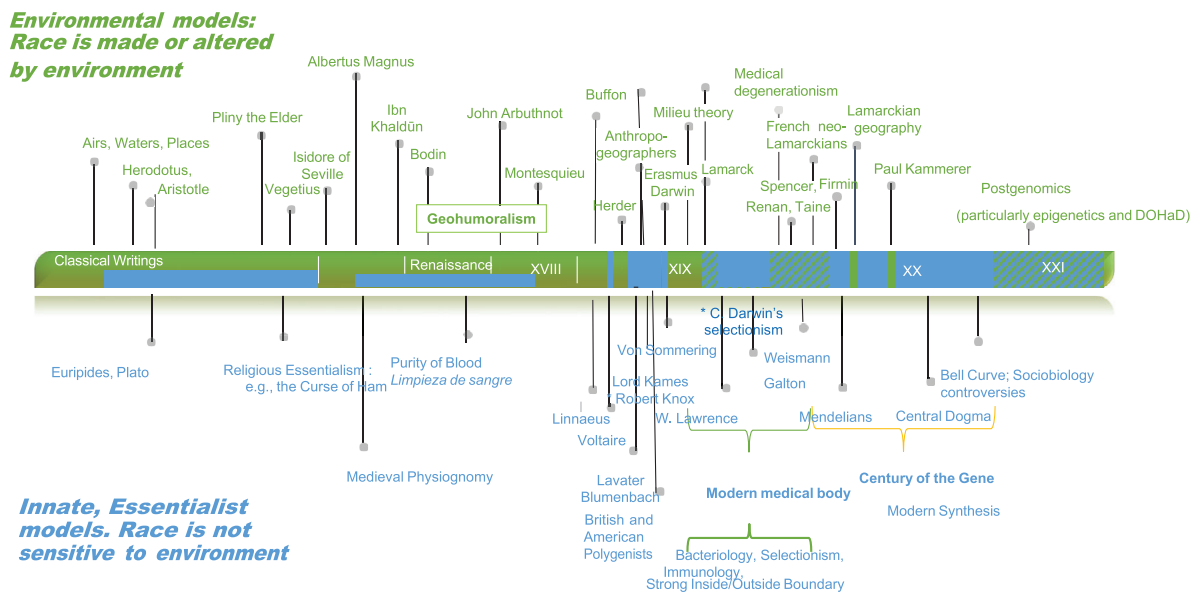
Environmental models: Race is made or altered by environment

Albertus Magnus
Pliny the Elder
Ibn Khaldūn
John Arbuthnot
Buffon
Medical degenerationism
Milieu theory
Lamarckian geography
Anthropogeographers
French neo-Lamarckians
Airs, Waters, Places
Herodotus, Aristotle
Isidore of Seville
Vegetius
Bodin
Montesquieu
Erasmus Darwin
Lamarck
Paul Kammerer
Spencer, Firmin
Postgenomics
Renan, Taine
(particularly epigenetics and DOHaD)
Herder
Geohumoralism

Classical Writings
Renaissance
XVIII
XIX
XX
XXI

* C. Darwin's selectionism
Von Sommering
Weismann
Euripides, Plato
Religious Essentialism : e.g., the Curse of Ham
Purity of Blood
Limpieza de sangre
Lord Kames
Galton
Bell Curve; Sociobiology controversies
* Robert Knox
Linnaeus
W. Lawrence
Mendelians
Central Dogma
Voltaire
Medieval Physiognomy
Century of the Gene
Lavater
Blumenbach
Modern medical body
British and American Polygenists
Modern Synthesis

Innate, Essentialist models. Race is not sensitive to environment

Bacteriology, Selectionism, Immunology,
Strong Inside/Outside Boundary